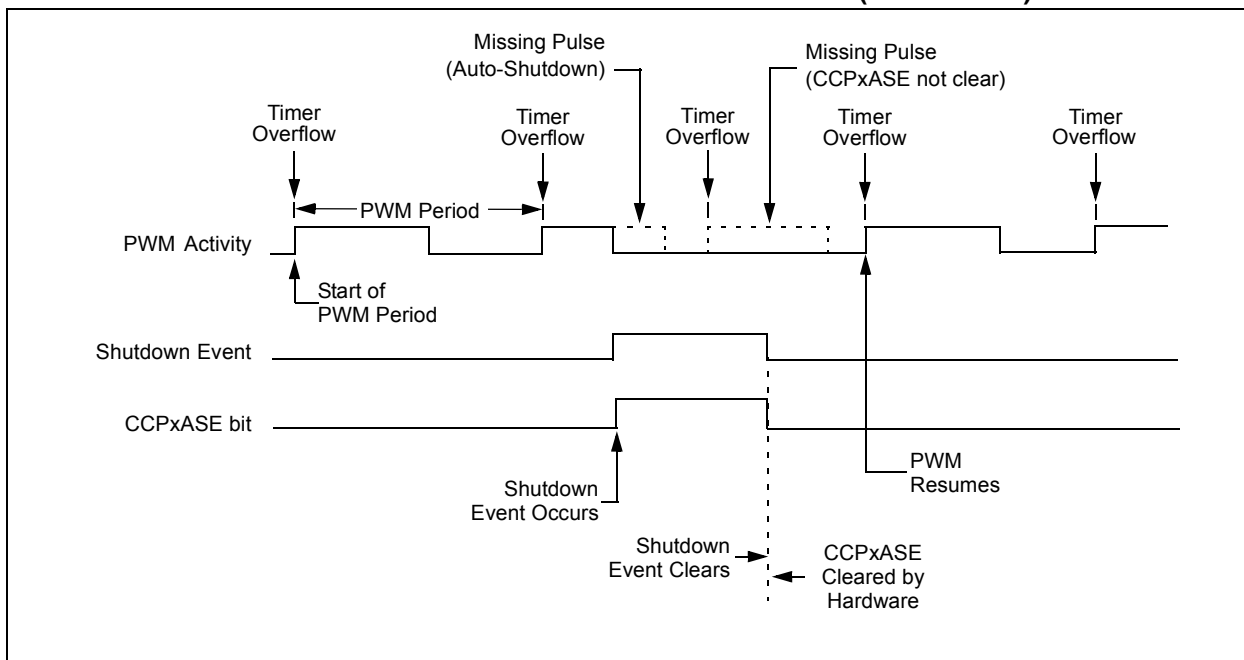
Missing Pulse (Auto-Shutdown)

Missing Pulse (CCPxASE not clear)

Timer Overflow

Timer Overflow

Timer Overflow

Timer Overflow

Timer Overflow

PWM Period

PWM Activity

Start of PWM Period

Shutdown Event

CCPxASE bit

PWM Resumes

Shutdown Event Occurs

Shutdown Event Clears

CCPxASE Cleared by Hardware